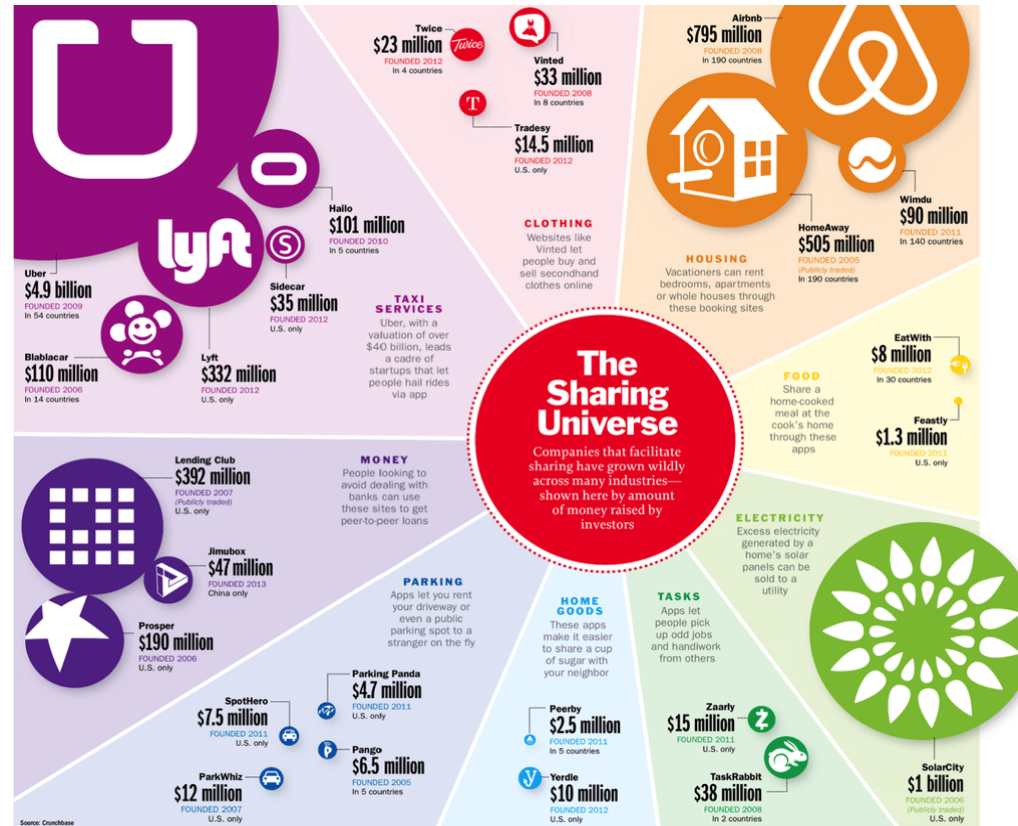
The Sharing Universe

Companies that facilitate sharing have grown wildly across many industries—shown here by amount of money raised by investors

Uber
$4.9 billion
FOUNDED 2009
In 54 countries

lyft

Hailo
$101 million
FOUNDED 2010
In 5 countries

Sidecar
$35 million
FOUNDED 2012
U.S. only

Blablacar
$110 million
FOUNDED 2006
In 14 countries

Lyft
$332 million
FOUNDED 2012
U.S. only

TAXI SERVICES
Uber, with a valuation of over $40 billion, leads a cadre of startups that let people hail rides via app

Twice
$23 million
FOUNDED 2012
In 4 countries

Twice

Vinted
$33 million
FOUNDED 2008
In 8 countries

T

Tradesy
$14.5 million
FOUNDED 2012
U.S. only

CLOTHING
Websites like Vinted let people buy and sell secondhand clothes online

Airbnb
$795 million
FOUNDED 2008
In 190 countries

HomeAway
$505 million
FOUNDED 2005
(Publicly traded)
In 190 countries

Wimdu
$90 million
FOUNDED 2011
In 140 countries

HOUSING
Vacationers can rent bedrooms, apartments or whole houses through these booking sites

EatWith
$8 million
FOUNDED 2012
In 30 countries

Feastly
$1.3 million
FOUNDED 2011
U.S. only

FOOD
Share a home-cooked meal at the cook's home through these apps

Lending Club
$392 million
FOUNDED 2007
(Publicly traded)
U.S. only

Jimubox
$47 million
FOUNDED 2013
China only

Prosper
$190 million
FOUNDED 2006
U.S. only

MONEY
People looking to avoid dealing with banks can use these sites to get peer-to-peer loans

PARKING
Apps let you rent your driveway or even a public parking spot to a stranger on the fly

Parking Panda
$4.7 million
FOUNDED 2011
U.S. only

SpotHero
$7.5 million
FOUNDED 2011
U.S. only

Pango
$6.5 million
FOUNDED 2005
In 5 countries

ParkWhiz
$12 million
FOUNDED 2007
U.S. only

HOME GOODS
These apps make it easier to share a cup of sugar with your neighbor

Peerby
$2.5 million
FOUNDED 2011
In 5 countries

Yerdle
$10 million
FOUNDED 2012
U.S. only

TASKS
Apps let people pick up odd jobs and handiwork from others

Zaarly
$15 million
FOUNDED 2011
U.S. only

TaskRabbit
$38 million
FOUNDED 2008
In 2 countries

ELECTRICITY
Excess electricity generated by a home's solar panels can be sold to a utility

SolarCity
$1 billion
FOUNDED 2006
(Publicly traded)
U.S. only

Source: Crunchbase